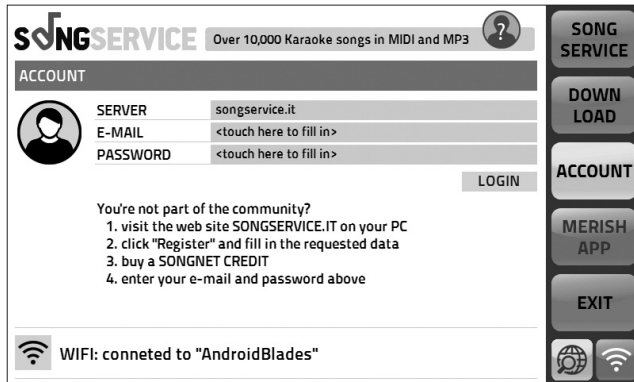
SONGSERVICE Over 10,000 Karaoke songs in MIDI and MP3

ACCOUNT

| SERVER | songservice.it |
|---|---|
| E-MAIL | <touch here to fill in> |
| PASSWORD | <touch here to fill in> |

LOGIN

You're not part of the community?
1. visit the web site SONGSERVICE.IT on your PC
2. click "Register" and fill in the requested data
3. buy a SONGNET CREDIT
4. enter your e-mail and password above

WIFI: conneted to "AndroidBlades"

SONG SERVICE

DOWN LOAD

ACCOUNT

MERISH APP

EXIT